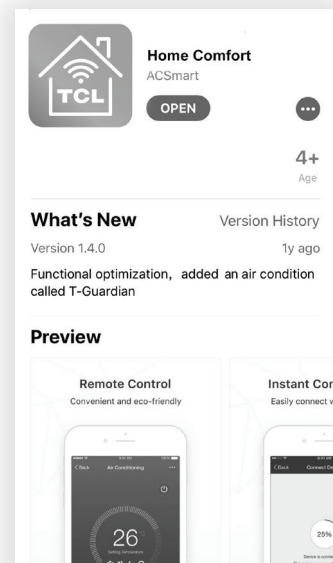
TCL

Home Comfort
ACSmart
OPEN

4+
Age

What's New
Version History
Version 1.4.0
1y ago
Functional optimization, added an air condition called T-Guardian

Preview

Remote Control
Convenient and eco-friendly

< Back Air Conditioning

26°

Instant Con
Easily connect w

< Back Connect De

25%